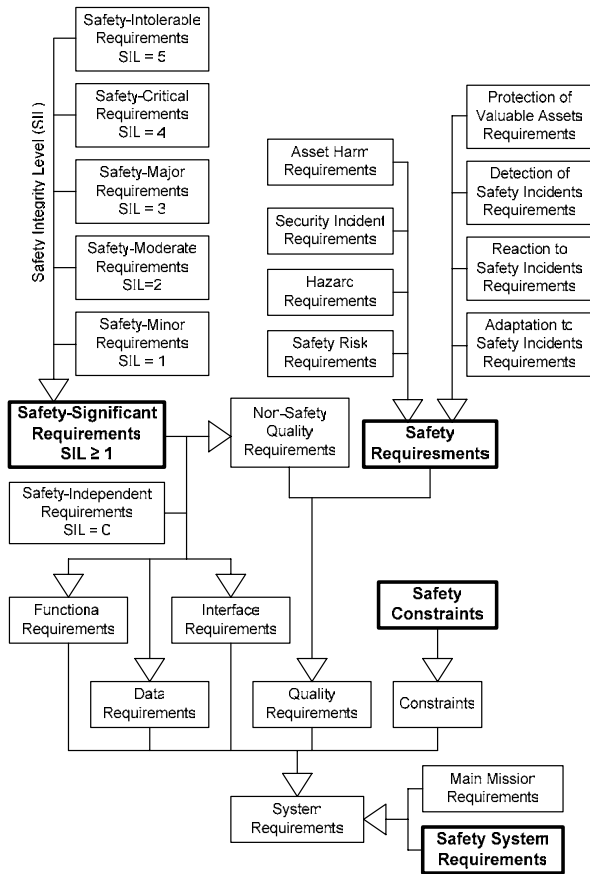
Safety-Intolerable Requirements SIL = 5

Safety-Critical Requirements SIL = 4

Safety-Major Requirements SIL = 3

Safety-Moderate Requirements SIL=2

Safety-Minor Requirements SIL = 1

Safety Integrity Level (SIL)

Asset Harm Requirements

Security Incident Requirements

Hazard Requirements

Safety Risk Requirements

Protection of Valuable Assets Requirements

Detection of Safety Incidents Requirements

Reaction to Safety Incidents Requirements

Adaptation to Safety Incidents Requirements

Safety-Significant Requirements SIL ≥ 1

Non-Safety Quality Requirements

Safety Requiresments

Safety-Independent Requirements SIL = 0

Functional Requirements

Interface Requirements

Safety Constraints

Data Requirements

Quality Requirements

Constraints

Main Mission Requirements

System Requirements

Safety System Requirements